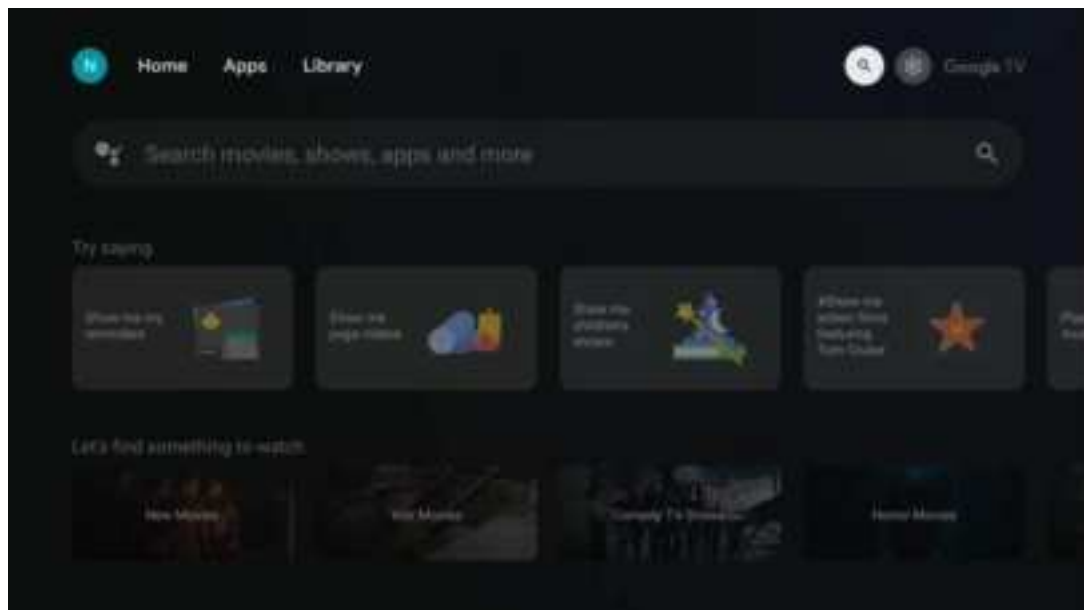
N Home Apps Library

Google TV

Search movies, shows, apps and more

Try saying

Show me my reminders

Show me yoga videos

Show me children's shows

Show me action films featuring Tom Cruise

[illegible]

Let's find something to watch

New Movies

War Movies

Comedy TV Shows

Horror Movies